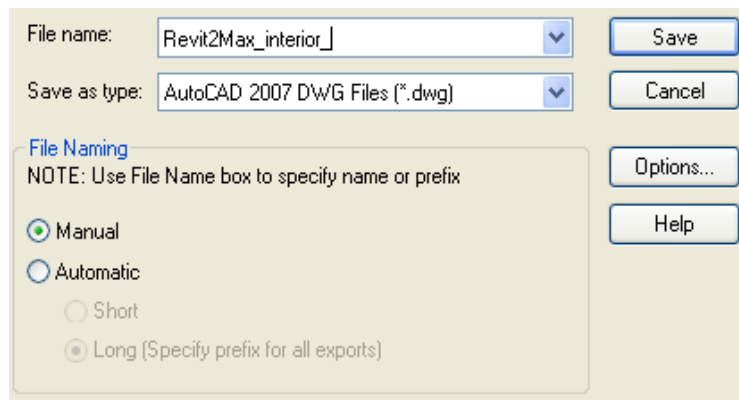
File name: Revit2Max_interior_

Save as type: AutoCAD 2007 DWG Files (*.dwg)

Save

Cancel

File Naming

NOTE: Use File Name box to specify name or prefix

Manual

Automatic

Short

Long (Specify prefix for all exports)

Options...

Help